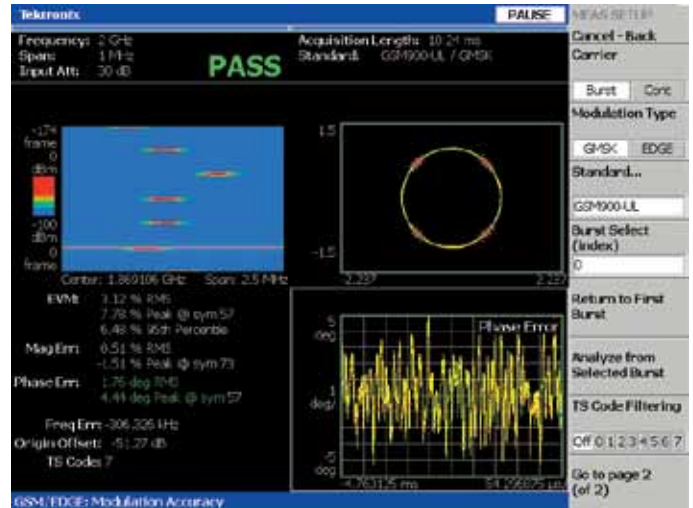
Tektronix

PAUSE

MEAS SETUP

Frequency: 2 GHz
Span: 1 MHz
Input Att: 30 dB

PASS

Acquisition Length: 10.24 ms
Standard: GSM900-UL / GMSK

Cancel - Back

Carrier

Burst | Cont

Modulation Type

GMSK | EDGE

Standard...

GSM900-UL

Burst Select (index)

0

Return to First Burst

Analyze from Selected Burst

TS Code Filtering

Off 0 1 2 3 4 5 6 7

Go to page 2 (of 2)

-174 frame
0 dBm
-100 dBm
0 frame

Center: 1.869106 GHz Span: 2.5 MHz

1.5
-1.5
-2.227
2.227

Phase Error
5 deg
1 deg/
-5 deg
-4.763125 ms
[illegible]

EVM: 3.12 % RMS
7.78 % Peak @ sym 57
6.48 % 95th Percentile

Mag Err: 0.51 % RMS
-1.51 % Peak @ sym 73

Phase Err: 1.76 deg RMS
4.44 deg Peak @ sym 57

Freq Err: -306.326 kHz
Origin Offset: -51.27 dB
TS Code: 7

GSM/EDGE: Modulation Accuracy